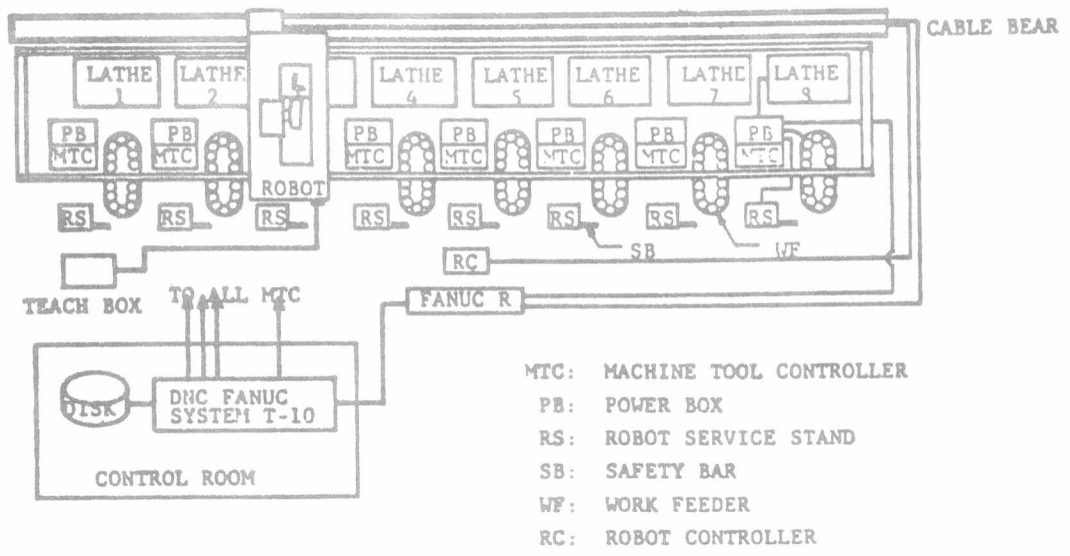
CABLE BEAR

LATHE 1
LATHE 2
LATHE 4
LATHE 5
LATHE 6
LATHE 7
LATHE 8

PB MTC
PB MTC
PB MTC
PB MTC
PB MTC
PB MTC
PB MTC

ROBOT

RS RS RS RS RS RS RS RS

SB
WF
RC

TEACH BOX
TO ALL MTC
FANUC R

DISK
DNC FANUC SYSTEM T-10

CONTROL ROOM

MTC: MACHINE TOOL CONTROLLER
PB: POWER BOX
RS: ROBOT SERVICE STAND
SB: SAFETY BAR
WF: WORK FEEDER
RC: ROBOT CONTROLLER